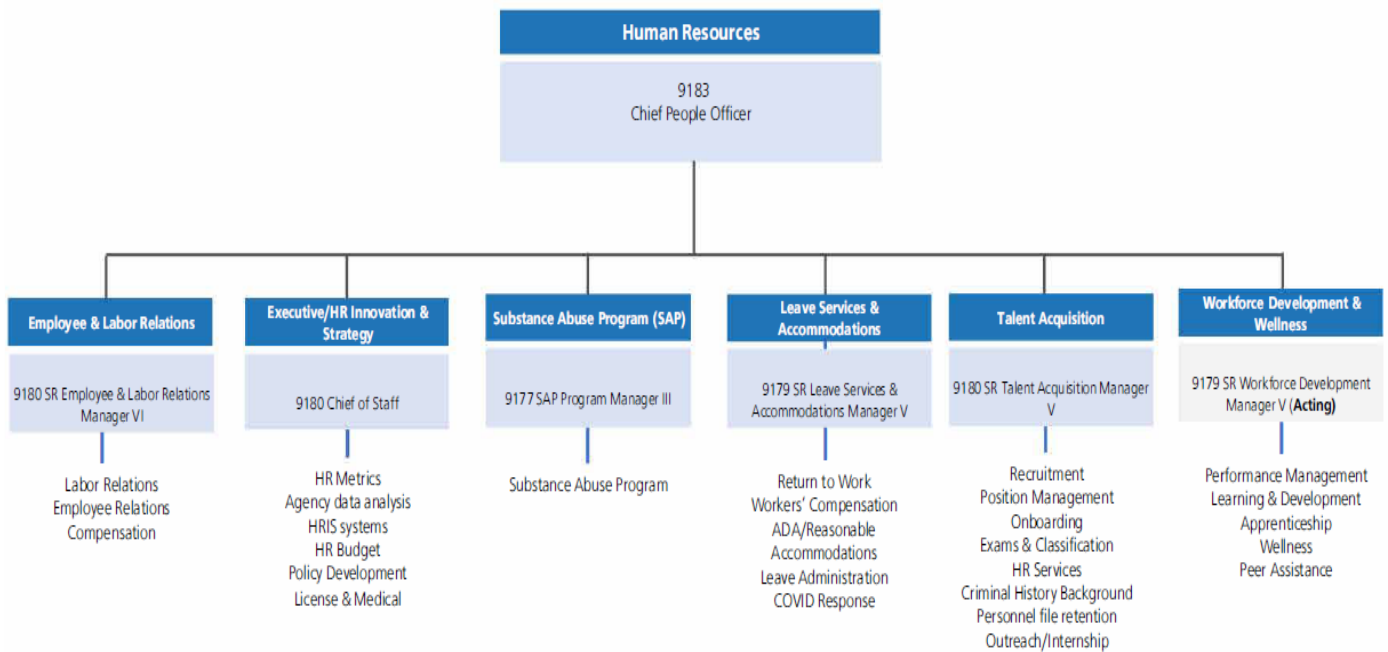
Human Resources

9183
Chief People Officer

Employee & Labor Relations

9180 SR Employee & Labor Relations Manager VI

Labor Relations
Employee Relations
Compensation

Executive/HR Innovation & Strategy

9180 Chief of Staff

HR Metrics
Agency data analysis
HRIS systems
HR Budget
Policy Development
License & Medical

Substance Abuse Program (SAP)

9177 SAP Program Manager III

Substance Abuse Program

Leave Services & Accommodations

9179 SR Leave Services & Accommodations Manager V

Return to Work
Workers' Compensation
ADA/Reasonable Accommodations
Leave Administration
COVID Response

Talent Acquisition

9180 SR Talent Acquisition Manager V

Recruitment
Position Management
Onboarding
Exams & Classification
HR Services
Criminal History Background
Personnel file retention
Outreach/Internship

Workforce Development & Wellness

9179 SR Workforce Development Manager V (Acting)

Performance Management
Learning & Development
Apprenticeship
Wellness
Peer Assistance